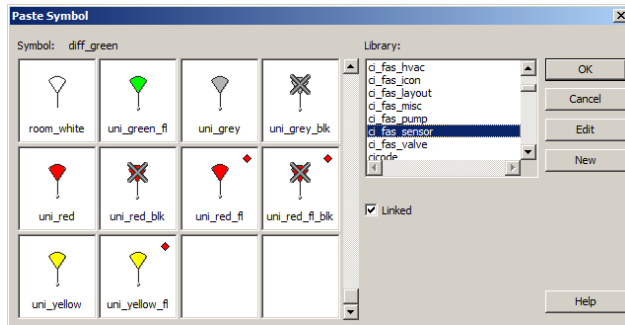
Paste Symbol

Symbol: diff_green

room_white
uni_green_fl
uni_grey
uni_grey_blk
uni_red
uni_red_blk
uni_red_fl
uni_red_fl_blk
uni_yellow
uni_yellow_fl

Library:
ci_fas_hvac
ci_fas_icon
ci_fas_layout
ci_fas_misc
ci_fas_pump
ci_fas_sensor
ci_fas_valve
cicode

Linked

OK
Cancel
Edit
New
Help